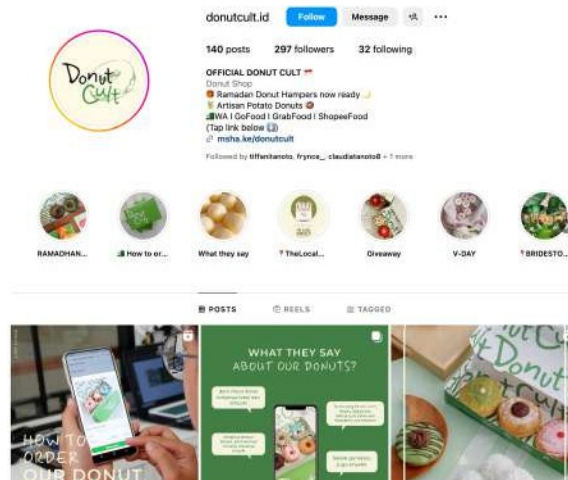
donutcult.id Follow Message

140 posts 297 followers 32 following

OFFICIAL DONUT CULT
Donut Shop
Ramadan Donut Hampers now ready
Artisan Potato Donuts
WA | GoFood | GrabFood | ShopeeFood
(Tap link below)
msha.ke/donutcult

Followed by tiffanitanoto, frynce_, claudiatanoto8 + 1 more

Donut Cult

RAMADHAN... How to or... What they say TheLocal... Giveaway V-DAY BRIDESTO...

POSTS REELS TAGGED

HOW TO ORDER OUR DONUT

WHAT THEY SAY ABOUT OUR DONUTS?

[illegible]

Donut Cult